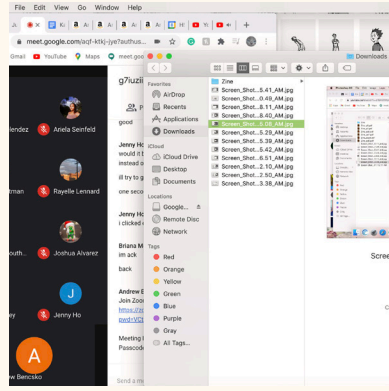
File Edit View Go Window Help

meet.google.com/acf-ktkj-iye?authus...

Gmail YouTube Maps Downloads

g7luzli

good

Jenny H
would it
instead

ill try to g

one seco

Jenny H
i clicked

Briana M
im ack

back

Andrew E
Join Zoo
https://
pwd=VD

Meeting
Passcod

Send a m

lendez
Aniela Seinfeld
tman
Rayelle Lennard
outh...
Joshua Alvarez
J
ey
Jenny Ho
A
w Bencsko

Favorites
AirDrop
Recents
Applications
Downloads
iCloud
iCloud Drive
Desktop
Documents
Locations
Google...
Remote Disc
Network
Tags
Red
Orange
Yellow
Green
Blue
Purple
Gray
All Tags...

Zine
Screen_Shot...5.41_AM.jpg
Screen_Shot...0.49_AM.jpg
Screen_Shot...8.11_AM.jpg
Screen_Shot...8.40_AM.jpg
Screen_Shot...5.08_AM.jpg
Screen_Shot...5.29_AM.jpg
Screen_Shot...5.39_AM.jpg
Screen_Shot...5.42_AM.jpg
Screen_Shot...6.51_AM.jpg
Screen_Shot...2.10_AM.jpg
Screen_Shot...2.50_AM.jpg
Screen_Shot...3.38_AM.jpg

Scree